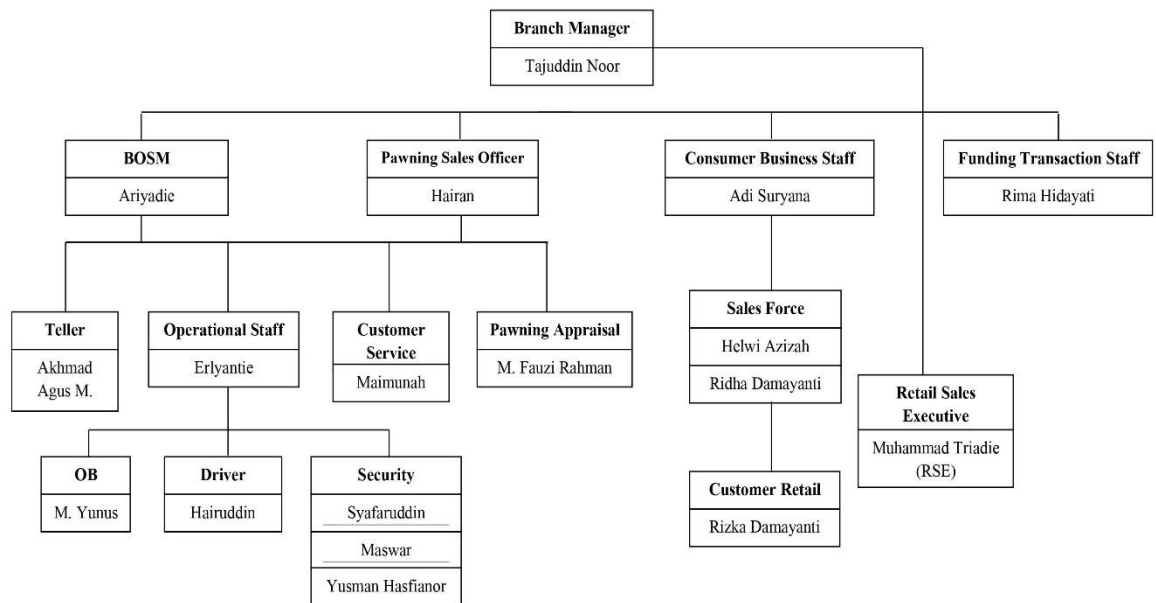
Branch Manager
Tajuddin Noor

BOSM
Ariyadie

Pawning Sales Officer
Hairan

Consumer Business Staff
Adi Suryana

Funding Transaction Staff
Rima Hidayati

Teller
Akhmad Agus M.

Operational Staff
Erlyantie

Customer Service
Maimunah

Pawning Appraisal
M. Fauzi Rahman

Sales Force
Helwi Azizah
Ridha Damayanti

Retail Sales Executive
Muhammad Triadie (RSE)

OB
M. Yunus

Driver
Hairuddin

Security
Syafaruddin
Maswar
Yusman Hasfianor

Customer Retail
Rizka Damayanti